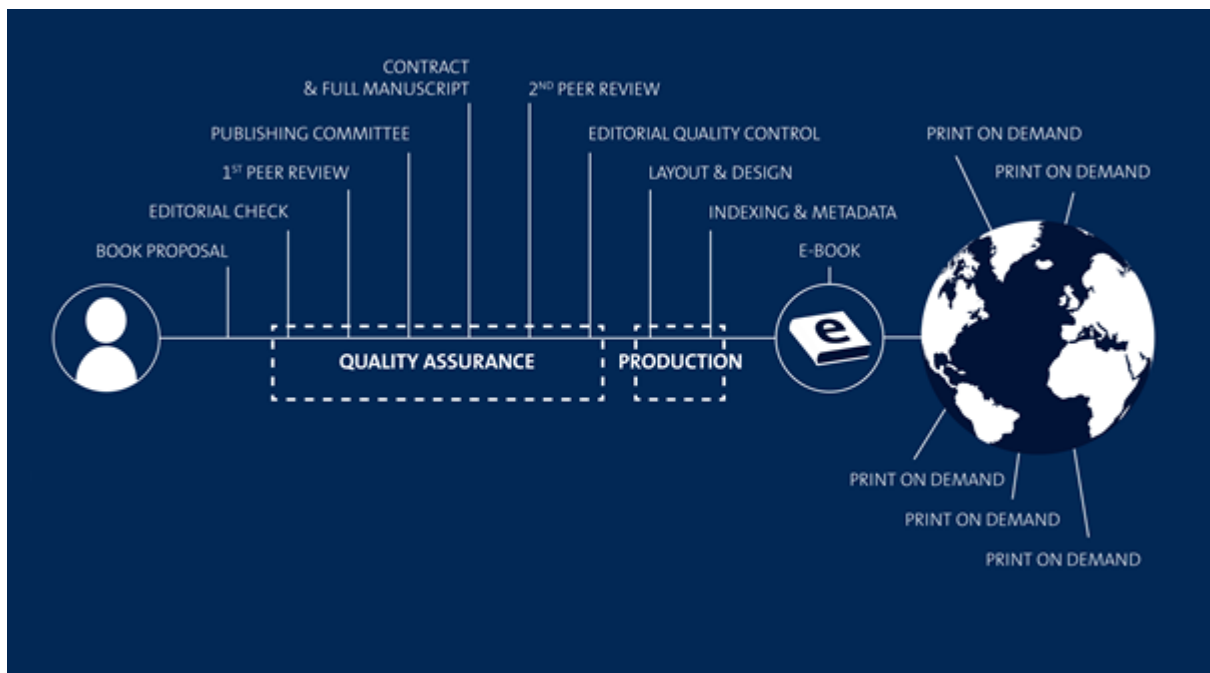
BOOK PROPOSAL

EDITORIAL CHECK

1$^{ST}$ PEER REVIEW

PUBLISHING COMMITTEE

CONTRACT & FULL MANUSCRIPT

2$^{ND}$ PEER REVIEW

EDITORIAL QUALITY CONTROL

LAYOUT & DESIGN

INDEXING & METADATA

QUALITY ASSURANCE

PRODUCTION

E-BOOK

e

PRINT ON DEMAND

PRINT ON DEMAND

PRINT ON DEMAND

PRINT ON DEMAND

PRINT ON DEMAND